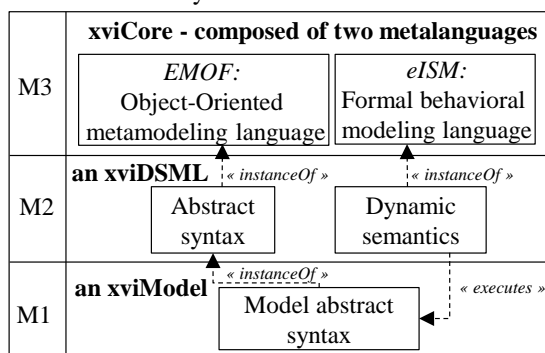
M3

xviCore - composed of two metalanguages

EMOF:
Object-Oriented metamodeling language

eISM:
Formal behavioral modeling language

M2

an xviDSML

« instanceOf »

« instanceOf »

Abstract syntax

Dynamic semantics

M1

an xviModel

« instanceOf »

« executes »

Model abstract syntax